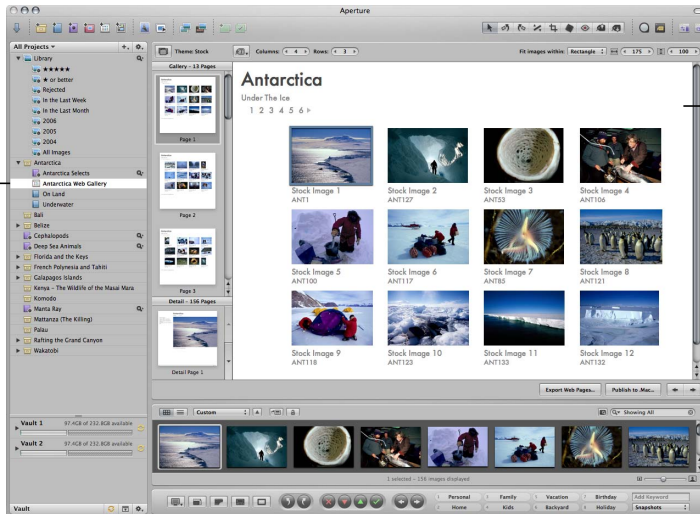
Aperture

All Projects
Library
★★★★★
★ or better
Rejected
In the Last Week
In the Last Month
2006
2005
2004
All Images
Antarctica
Antarctica Selects
Antarctica Web Gallery
On Land
Underwater
Bali
Belize
Cephalopods
Deep Sea Animals
Florida and the Keys
French Polynesia and Tahiti
Galapagos Islands
Kenya - The Wildlife of the Masai Mara
Komodo
Manta Ray
Mattanza (The Killing)
Palau
Rafting the Grand Canyon
Wakatobi

Vault 1 97.4GB of 232.8GB available
Vault 2 97.4GB of 232.8GB available
Vault

Theme: Stock
Columns: 4
Rows: 3
Fit images within: Rectangle 175 100

Gallery - 13 Pages
Page 1
Page 2
Page 3
Detail - 156 Pages
Detail Page 1

Antarctica
Under The Ice
1 2 3 4 5 6 ▸

Stock Image 1
ANT1
Stock Image 2
ANT127
Stock Image 3
ANT53
Stock Image 4
ANT106
Stock Image 5
ANT100
Stock Image 6
ANT117
Stock Image 7
ANT85
Stock Image 8
ANT121
Stock Image 9
ANT118
Stock Image 10
ANT123
Stock Image 11
ANT133
Stock Image 12
ANT70

Export Web Pages...
Publish to .Mac...

Custom
Showing All

1 selected - 156 images displayed

Personal
Family
Vacation
Birthday
Add Keyword
Home
Kids
Backyard
Holiday
Snapshots